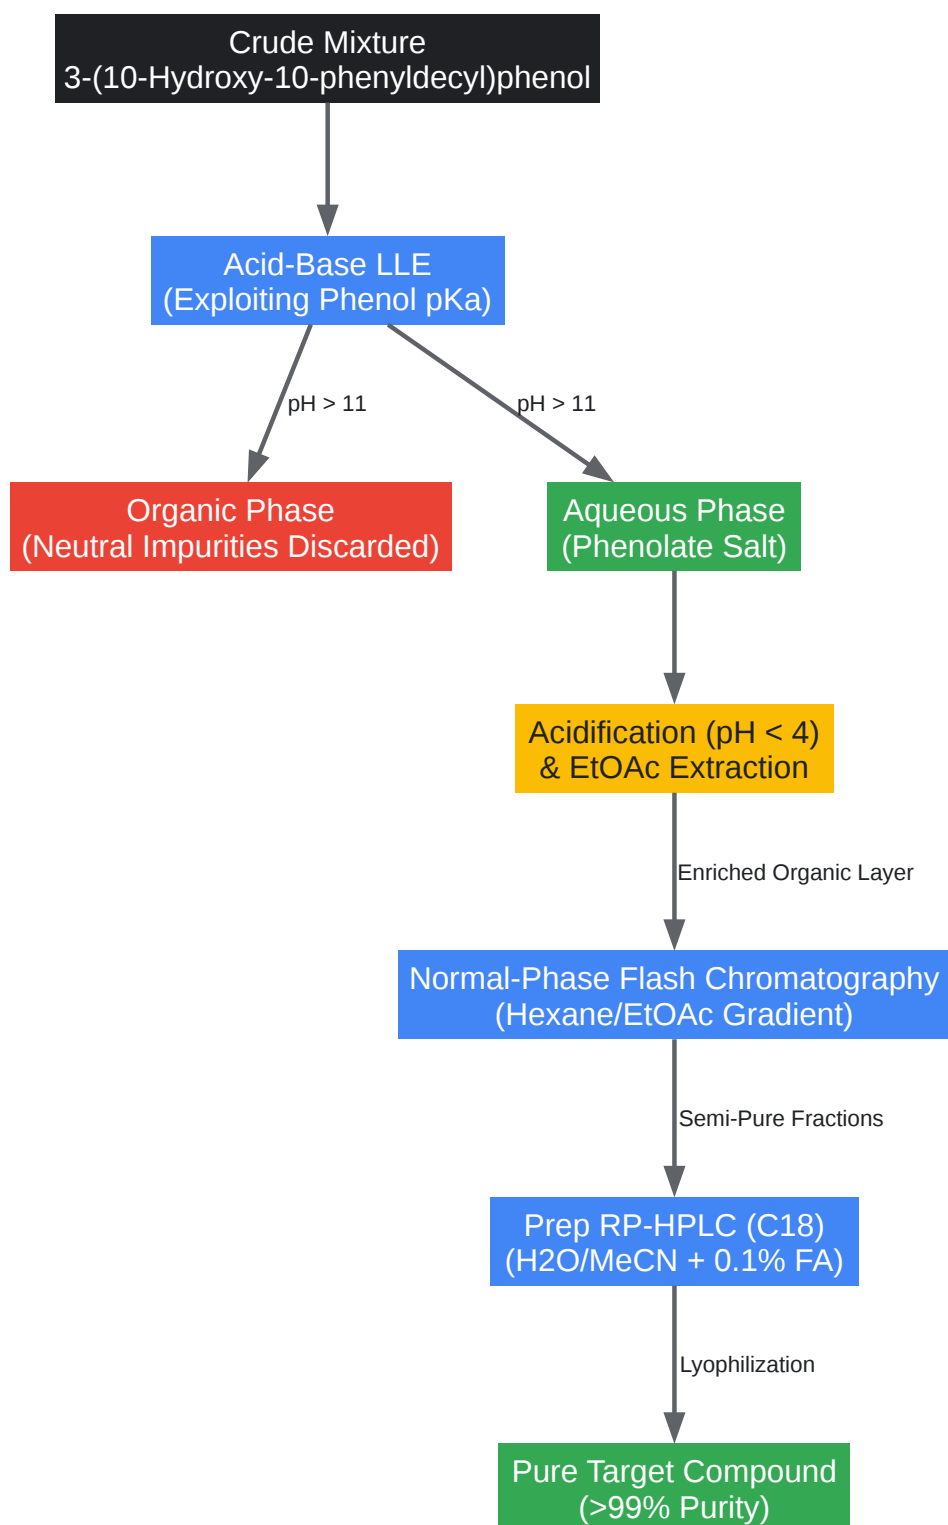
Crude Mixture
3-(10-Hydroxy-10-phenyldecyl)phenol

Acid-Base LLE
(Exploiting Phenol pKa)

pH > 11

pH > 11

Organic Phase
(Neutral Impurities Discarded)

Aqueous Phase
(Phenolate Salt)

Acidification (pH < 4)
& EtOAc Extraction

Enriched Organic Layer

Normal-Phase Flash Chromatography
(Hexane/EtOAc Gradient)

Semi-Pure Fractions

Prep RP-HPLC (C18)
(H2O/MeCN + 0.1% FA)

Lyophilization

Pure Target Compound
(>99% Purity)